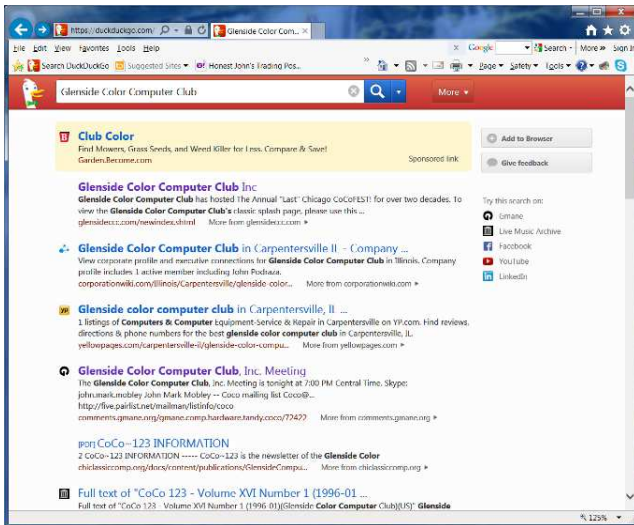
https://duckduckgo.com/ Glenside Color Com... ×

File Edit View Favorites Tools Help

Google Search More » Sign In

Search DuckDuckGo Suggested Sites ▾ Honest John's Trading Pos...

Page ▾ Safety ▾ Tools ▾

Glenside Color Computer Club

More ▾

Club Color
Find Mowers, Grass Seeds, and Weed Killer for Less. Compare & Save!
Garden.Become.com
Sponsored link

Add to Browser

Give feedback

Glenside Color Computer Club Inc
Glenside Color Computer Club has hosted The Annual "Last" Chicago CoCoFEST! for over two decades. To view the Glenside Color Computer Club's classic splash page, please use this ...
glensidecc.com/newindex.shtml More from glensidecc.com ▸

Try this search on:
Gmane
Live Music Archive
Facebook
YouTube
LinkedIn

Glenside Color Computer Club in Carpentersville Il - Company ...
View corporate profile and executive connections for Glenside Color Computer Club in Illinois. Company profile includes 1 active member including John Podraza.
corporationwiki.com/Illinois/Carpentersville/glenside-color... More from corporationwiki.com ▸

Glenside color computer club in Carpentersville, Il ...
1 listings of Computers & Computer Equipment-Service & Repair in Carpentersville on YP.com. Find reviews, directions & phone numbers for the best glenside color computer club in Carpentersville, IL.
yellowpages.com/carpentersville-il/glenside-color-compu... More from yellowpages.com ▸

Glenside Color Computer Club, Inc. Meeting
The Glenside Color Computer Club, Inc. Meeting is tonight at 7:00 PM Central Time. Skype: john.mark.mobley John Mark Mobley -- Coco mailing list Coco@... http://five.pairlist.net/mailman/listinfo/coco
comments.gmane.org/gmane.comp.hardware.tandy.coco/72422 More from comments.gmane.org ▸

[PDF] CoCo~123 INFORMATION
2 CoCo~123 INFORMATION ----- CoCo~123 is the newsletter of the Glenside Color
chiclassiccomp.org/docs/content/publications/GlensideCompu... More from chiclassiccomp.org ▸

Full text of "CoCo 123 - Volume XVI Number 1 (1996-01 ...
Full text of "CoCo 123 - Volume XVI Number 1 (1996-01)(Glenside Color Computer Club)(US)" Glenside

125%